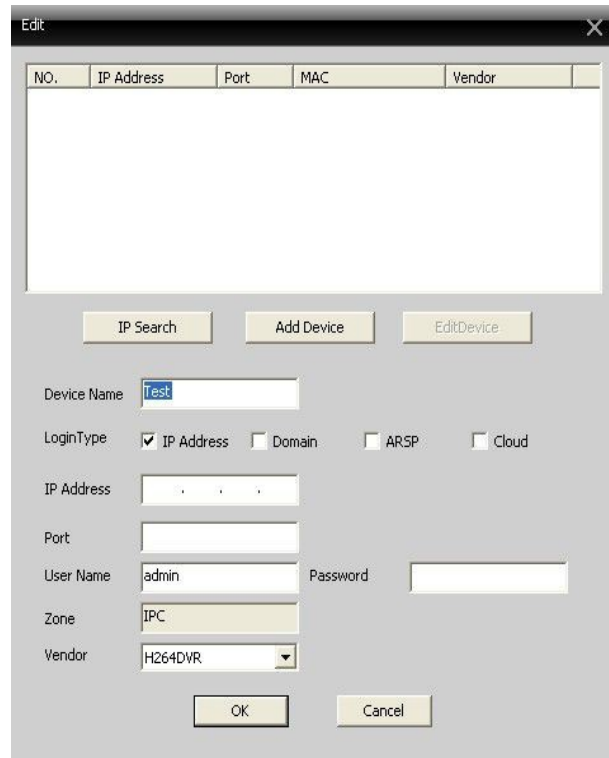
Edit

| NO. | IP Address | Port | MAC | Vendor |
|---|---|---|---|---|

IP Search
Add Device
EditDevice

Device Name Test

LoginType IP Address Domain ARSP Cloud

IP Address . . .

Port

User Name admin
Password

Zone IPC

Vendor H264DVR

OK
Cancel